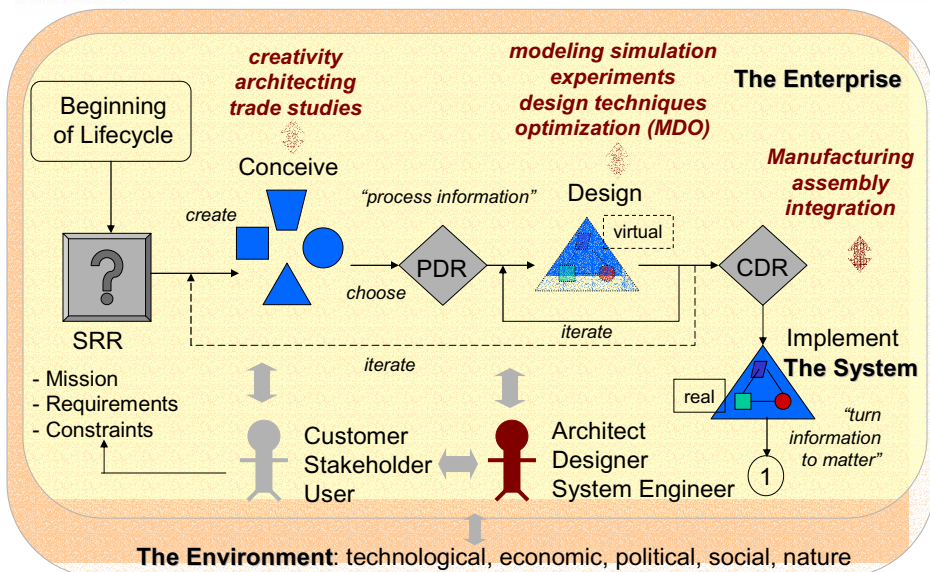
creativity
architecting
trade studies

modeling simulation
experiments
design techniques
optimization (MDO)

The Enterprise

Beginning of Lifecycle

Conceive

Design

Manufacturing
assembly
integration

create

"process information"

virtual

PDR

CDR

choose

SRR

iterate

Implement
The System

iterate

- Mission
- Requirements
- Constraints

real

"turn information to matter"

Customer
Stakeholder
User

Architect
Designer
System Engineer

1

The Environment: technological, economic, political, social, nature